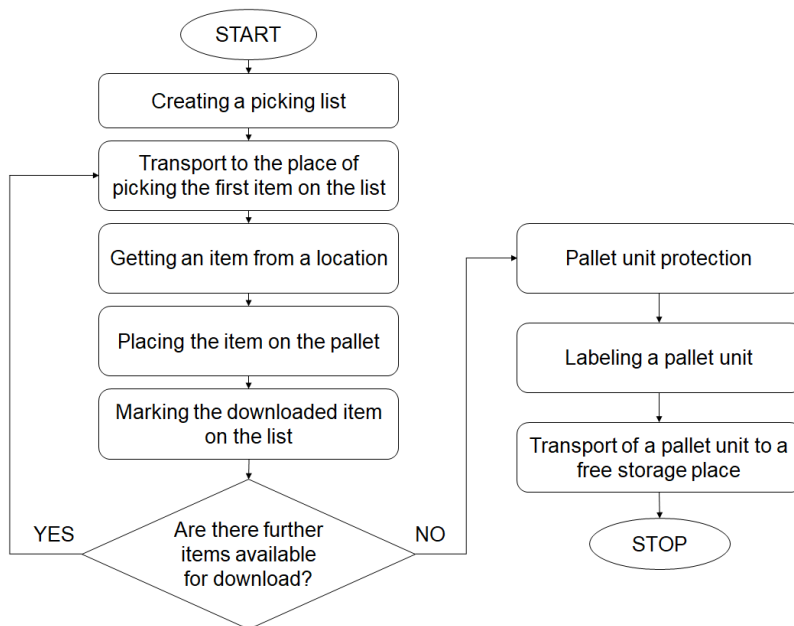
START

Creating a picking list

Transport to the place of picking the first item on the list

Getting an item from a location

Placing the item on the pallet

Marking the downloaded item on the list

Are there further items available for download?

YES

NO

Pallet unit protection

Labeling a pallet unit

Transport of a pallet unit to a free storage place

STOP